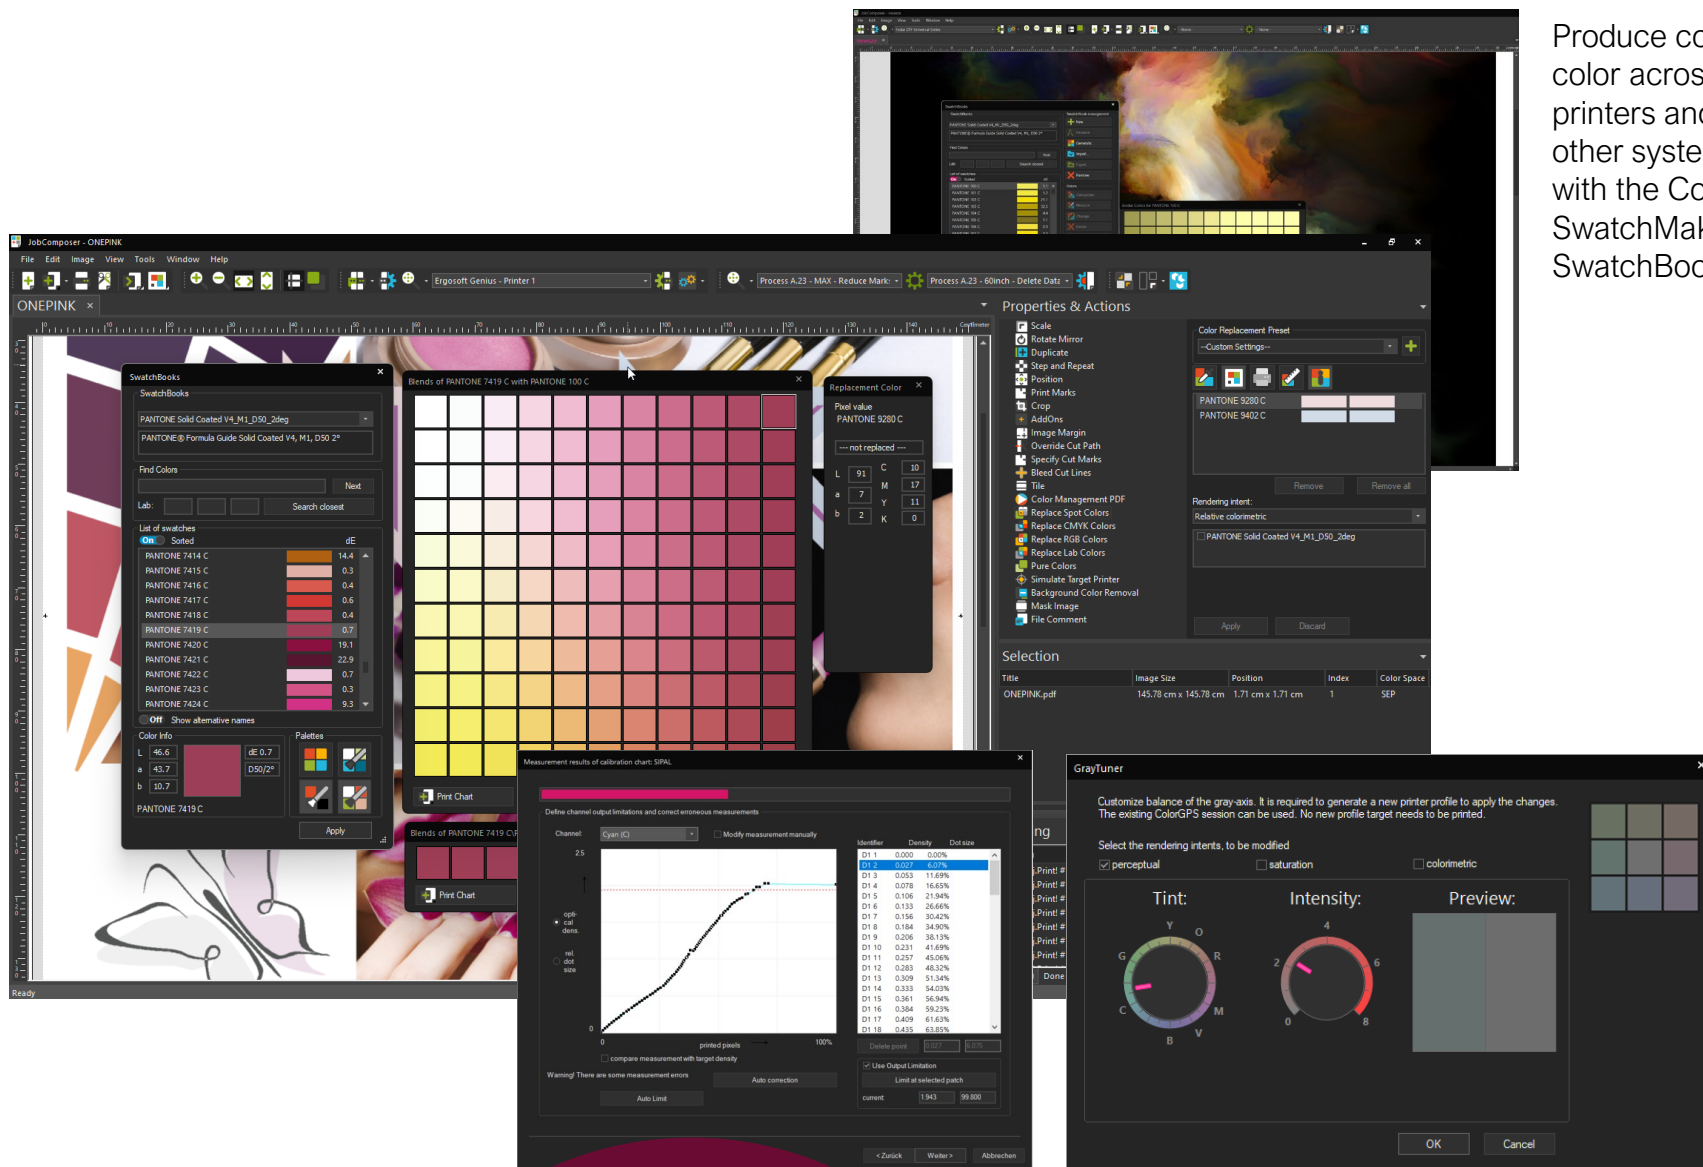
Produce co
color acros
printers and
other syste
with the Co
SwatchMak
SwatchBoo

JobComposer - ONEPINK
File Edit Image View Tools Window Help
Ergosoft Genius - Printer 1
Process A.23 - MAX - Reduce Mark
Process A.23 - 60inch - Delete Data
ONEPINK ×
Properties & Actions
Scale
Rotate Mirror
Duplicate
Step and Repeat
Position
Print Marks
Crop
AddOns
Image Margin
Override Cut Path
Specify Cut Marks
Bleed Cut Lines
Tile
Color Management PDF
Replace Spot Colors
Replace CMYK Colors
Replace RGB Colors
Replace Lab Colors
Pure Colors
Simulate Target Printer
Background Color Removal
Mask Image
File Comment
Color Replacement Preset
--Custom Settings--
PANTONE 9280 C
PANTONE 9402 C
Remove
Remove all
Rendering intent:
Relative colorimetric
PANTONE Solid Coated V4_M1_D50_2deg
Apply
Discard
Selection
| Title | Image Size | Position | Index | Color Space |
|---|---|---|---|---|
| ONEPINK.pdf | 145.78 cm x 145.78 cm | 1.71 cm x 1.71 cm | 1 | SEP |

SwatchBooks
SwatchBooks
PANTONE Solid Coated V4_M1_D50_2deg
PANTONE® Formula Guide Solid Coated V4, M1, D50 2°
Find Colors
Next
Lab:
Search closest
List of swatches
dE
On Sorted
| PANTONE 7414 C | 14.4 |
|---|---|
| PANTONE 7415 C | 0.3 |
| PANTONE 7416 C | 0.4 |
| PANTONE 7417 C | 0.6 |
| PANTONE 7418 C | 0.4 |
| PANTONE 7419 C | 0.7 |
| PANTONE 7420 C | 19.1 |
| PANTONE 7421 C | 22.9 |
| PANTONE 7422 C | 0.7 |
| PANTONE 7423 C | 0.3 |
| PANTONE 7424 C | 9.3 |
Off Show alternative names
Color Info
Palettes
L 46.6
a 43.7
b 10.7
dE 0.7
D50/2°
PANTONE 7419 C
Apply

Blends of PANTONE 7419 C with PANTONE 100 C
Print Chart
Blends of PANTONE 7419 C/
Print Chart

Replacement Color
Pixel value
PANTONE 9280 C
--- not replaced ---
L 91 a 7 b 2
C 10 M 17 Y 11 K 0

Ready

Measurement results of calibration chart: SIPAL
Define channel output limitations and correct erroneous measurements
Channel: Cyan (C)
Modify measurement manually
2.5
optical dens.
rel. dot size
0
printed pixels
100%
compare measurement with target density
Identifier Density Dot size
| D1 1 | 0.000 | 0.00% |
|---|---|---|
| D1 2 | 0.027 | 6.07% |
| D1 3 | 0.053 | 11.69% |
| D1 4 | 0.078 | 16.65% |
| D1 5 | 0.106 | 21.94% |
| D1 6 | 0.133 | 26.66% |
| D1 7 | 0.156 | 30.42% |
| D1 8 | 0.184 | 34.90% |
| D1 9 | 0.206 | 38.13% |
| D1 10 | 0.231 | 41.69% |
| D1 11 | 0.257 | 45.06% |
| D1 12 | 0.283 | 48.32% |
| D1 13 | 0.309 | 51.34% |
| D1 14 | 0.333 | 54.03% |
| D1 15 | 0.361 | 56.94% |
| D1 16 | 0.384 | 59.23% |
| D1 17 | 0.409 | 61.63% |
| D1 18 | 0.435 | 63.85% |
Delete point 0.027 6.075
Use Output Limitation
Limit at selected patch
current 1.943 99.800
Warning! There are some measurement errors
Auto correction
Auto Limit
< Zurück Weiter > Abbrechen

GrayTuner
Customize balance of the gray-axis. It is required to generate a new printer profile to apply the changes. The existing ColorGPS session can be used. No new profile target needs to be printed.
Select the rendering intents, to be modified
perceptual saturation colorimetric
Tint:
Intensity:
Preview:
Y O R M V B C G
4 6 8 0 2
OK Cancel